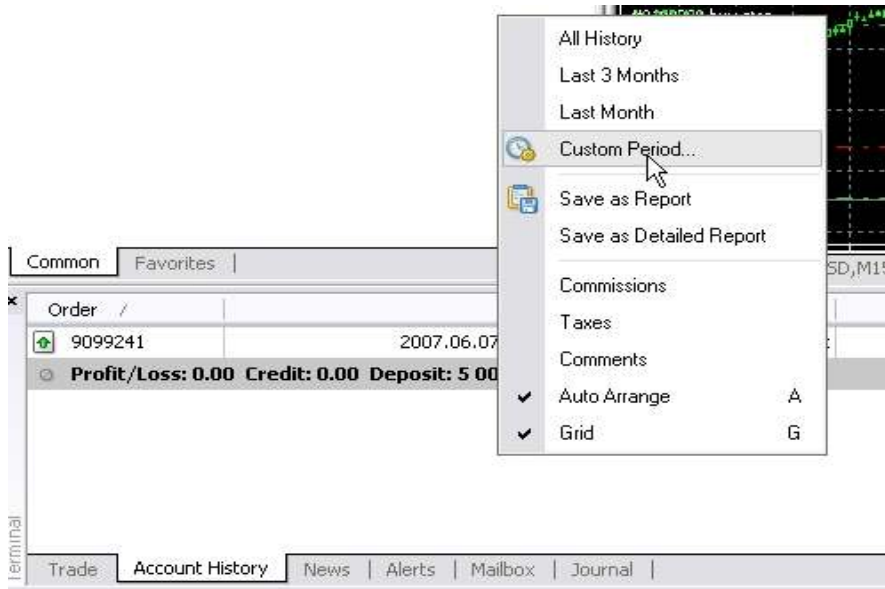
All History
Last 3 Months
Last Month
Custom Period...
Save as Report
Save as Detailed Report
Commissions
Taxes
Comments
Auto Arrange A
Grid G

Common | Favorites |

SD,M15

Order /
9099241 2007.06.07
Profit/Loss: 0.00 Credit: 0.00 Deposit: 5 00

Terminal

Trade | Account History | News | Alerts | Mailbox | Journal |